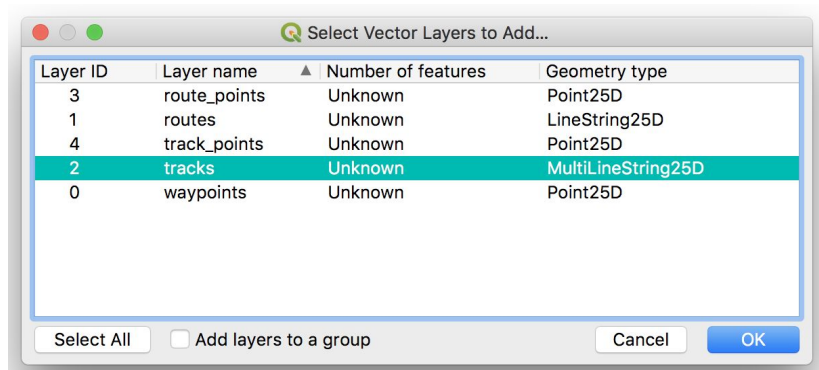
Select Vector Layers to Add...

| Layer ID | Layer name ▲ | Number of features | Geometry type |
|---|---|---|---|
| 3 | route_points | Unknown | Point25D |
| 1 | routes | Unknown | LineString25D |
| 4 | track_points | Unknown | Point25D |
| 2 | tracks | Unknown | MultiLineString25D |
| 0 | waypoints | Unknown | Point25D |

Select All

Add layers to a group

Cancel

OK